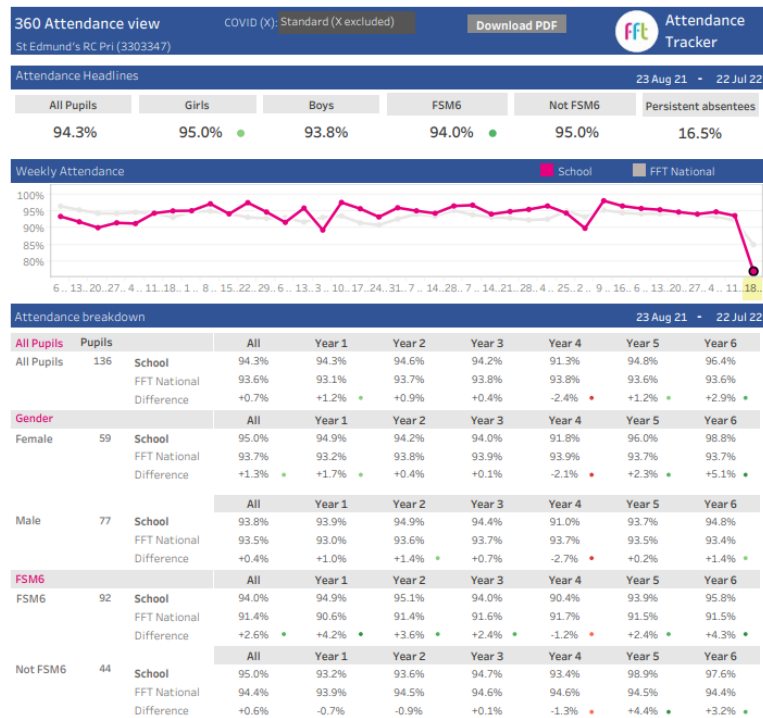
360 Attendance view
St Edmund's RC Pri (3303347)

COVID (X): Standard (X excluded)

Download PDF

fft Attendance Tracker

Attendance Headlines

23 Aug 21 - 22 Jul 22

| All Pupils | Girls | Boys | FSM6 | Not FSM6 | Persistent absentees |
|---|---|---|---|---|---|
| 94.3% | 95.0% | 93.8% | 94.0% | 95.0% | 16.5% |

Weekly Attendance

School FFT National

100%
95%
90%
85%
80%

6.. 13.. 20.. 27.. 4.. 11.. 18.. 1.. 8.. 15.. 22.. 29.. 6.. 13.. 3.. 10.. 17.. 24.. 31.. 7.. 14.. 28.. 7.. 14.. 21.. 28.. 4.. 25.. 2.. 9.. 16.. 6.. 13.. 20.. 27.. 4.. 11.. 18..

Attendance breakdown

23 Aug 21 - 22 Jul 22

All Pupils | Pupils

| | | | All | Year 1 | Year 2 | Year 3 | Year 4 | Year 5 | Year 6 |
|---|---|---|---|---|---|---|---|---|---|
| All Pupils | 136 | School | 94.3% | 94.3% | 94.6% | 94.2% | 91.3% | 94.8% | 96.4% |
| | | FFT National | 93.6% | 93.1% | 93.7% | 93.8% | 93.8% | 93.6% | 93.6% |
| | | Difference | +0.7% | +1.2% | +0.9% | +0.4% | -2.4% | +1.2% | +2.9% |

Gender

| | | | All | Year 1 | Year 2 | Year 3 | Year 4 | Year 5 | Year 6 |
|---|---|---|---|---|---|---|---|---|---|
| Female | 59 | School | 95.0% | 94.9% | 94.2% | 94.0% | 91.8% | 96.0% | 98.8% |
| | | FFT National | 93.7% | 93.2% | 93.8% | 93.9% | 93.9% | 93.7% | 93.7% |
| | | Difference | +1.3% | +1.7% | +0.4% | +0.1% | -2.1% | +2.3% | +5.1% |

| | | | All | Year 1 | Year 2 | Year 3 | Year 4 | Year 5 | Year 6 |
|---|---|---|---|---|---|---|---|---|---|
| Male | 77 | School | 93.8% | 93.9% | 94.9% | 94.4% | 91.0% | 93.7% | 94.8% |
| | | FFT National | 93.5% | 93.0% | 93.6% | 93.7% | 93.7% | 93.5% | 93.4% |
| | | Difference | +0.4% | +1.0% | +1.4% | +0.7% | -2.7% | +0.2% | +1.4% |

FSM6

| | | | All | Year 1 | Year 2 | Year 3 | Year 4 | Year 5 | Year 6 |
|---|---|---|---|---|---|---|---|---|---|
| FSM6 | 92 | School | 94.0% | 94.9% | 95.1% | 94.0% | 90.4% | 93.9% | 95.8% |
| | | FFT National | 91.4% | 90.6% | 91.4% | 91.6% | 91.7% | 91.5% | 91.5% |
| | | Difference | +2.6% | +4.2% | +3.6% | +2.4% | -1.2% | +2.4% | +4.3% |

| | | | All | Year 1 | Year 2 | Year 3 | Year 4 | Year 5 | Year 6 |
|---|---|---|---|---|---|---|---|---|---|
| Not FSM6 | 44 | School | 95.0% | 93.2% | 93.6% | 94.7% | 93.4% | 98.9% | 97.6% |
| | | FFT National | 94.4% | 93.9% | 94.5% | 94.6% | 94.6% | 94.5% | 94.4% |
| | | Difference | +0.6% | -0.7% | -0.9% | +0.1% | -1.3% | +4.4% | +3.2% |